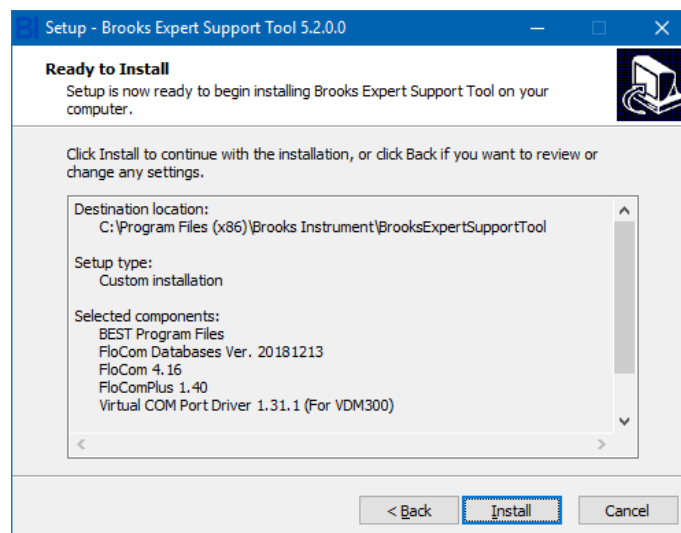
BI Setup - Brooks Expert Support Tool 5.2.0.0

Ready to Install
Setup is now ready to begin installing Brooks Expert Support Tool on your computer.

Click Install to continue with the installation, or click Back if you want to review or change any settings.

Destination location:
C:\Program Files (x86)\Brooks Instrument\BrooksExpertSupportTool

Setup type:
Custom installation

Selected components:
BEST Program Files
FloCom Databases Ver. 20181213
FloCom 4.16
FloComPlus 1.40
Virtual COM Port Driver 1.31.1 (For VDM300)

< Back | Install | Cancel